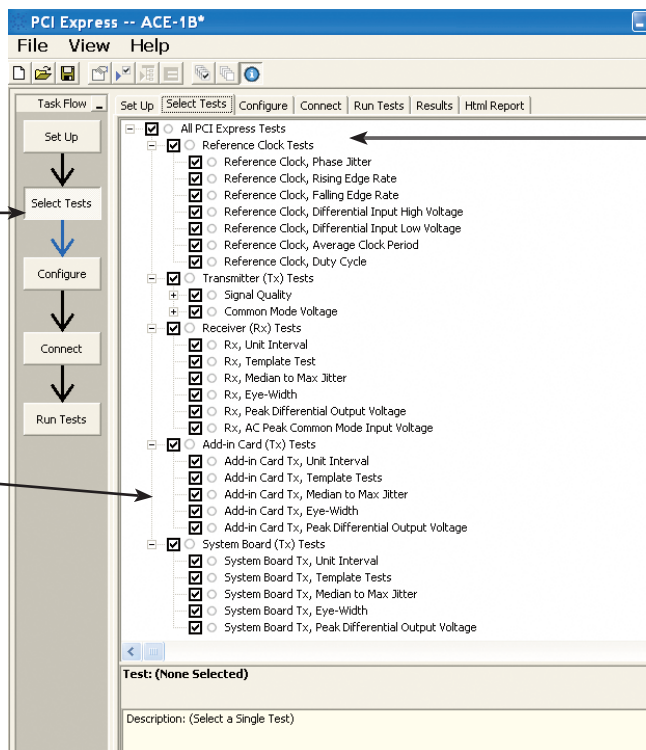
PCI Express -- ACE-1B*

File View Help

Task Flow

Set Up

Select Tests

Configure

Connect

Run Tests

Set Up | Select Tests | Configure | Connect | Run Tests | Results | Html Report

All PCI Express Tests
Reference Clock Tests
Reference Clock, Phase Jitter
Reference Clock, Rising Edge Rate
Reference Clock, Falling Edge Rate
Reference Clock, Differential Input High Voltage
Reference Clock, Differential Input Low Voltage
Reference Clock, Average Clock Period
Reference Clock, Duty Cycle
Transmitter (Tx) Tests
Signal Quality
Common Mode Voltage
Receiver (Rx) Tests
Rx, Unit Interval
Rx, Template Test
Rx, Median to Max Jitter
Rx, Eye-Width
Rx, Peak Differential Output Voltage
Rx, AC Peak Common Mode Input Voltage
Add-in Card (Tx) Tests
Add-in Card Tx, Unit Interval
Add-in Card Tx, Template Tests
Add-in Card Tx, Median to Max Jitter
Add-in Card Tx, Eye-Width
Add-in Card Tx, Peak Differential Output Voltage
System Board (Tx) Tests
System Board Tx, Unit Interval
System Board Tx, Template Tests
System Board Tx, Median to Max Jitter
System Board Tx, Eye-Width
System Board Tx, Peak Differential Output Voltage

Test: (None Selected)

Description: (Select a Single Test)